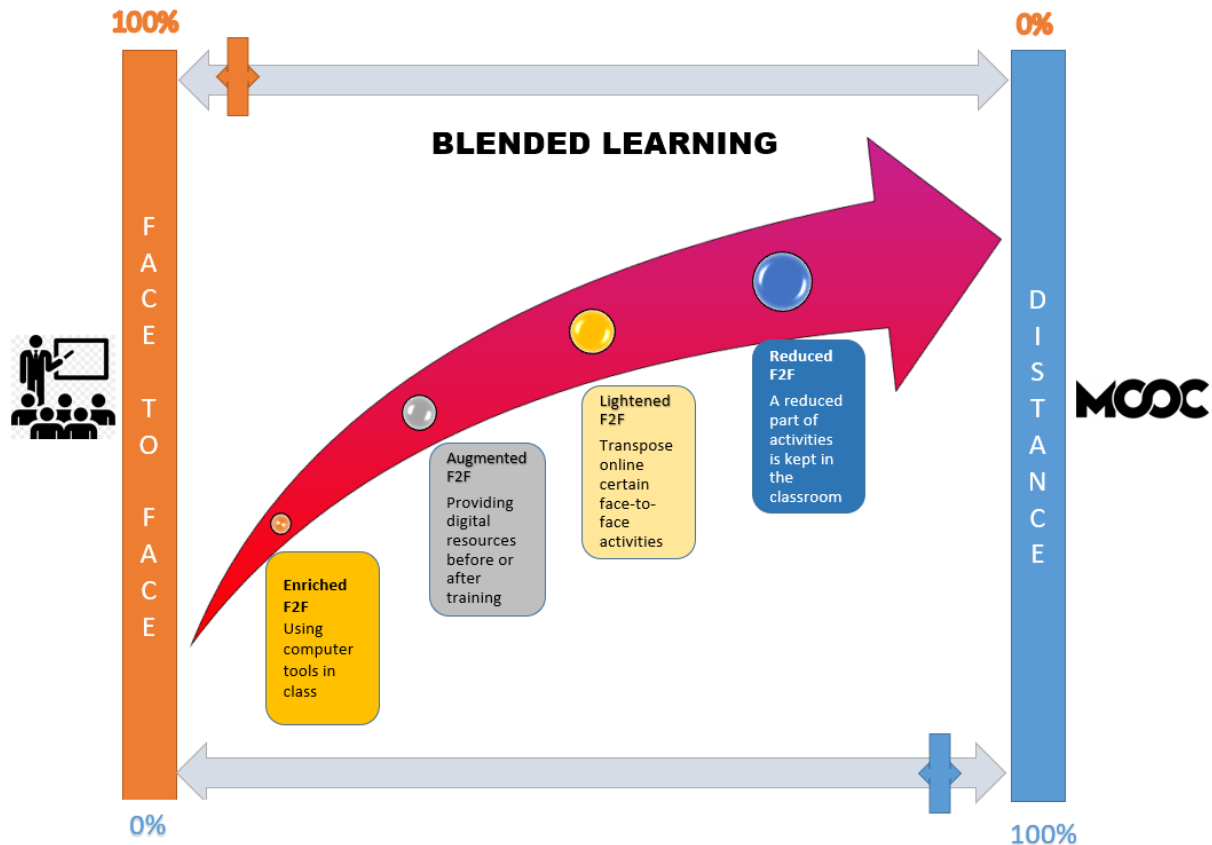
100%

0%

BLENDED LEARNING

FACE TO FACE

Enriched F2F
Using computer tools in class

Augmented F2F
Providing digital resources before or after training

Lightened F2F
Transpose online certain face-to-face activities

Reduced F2F
A reduced part of activities is kept in the classroom

DISTANCE

MOOC

0%

100%